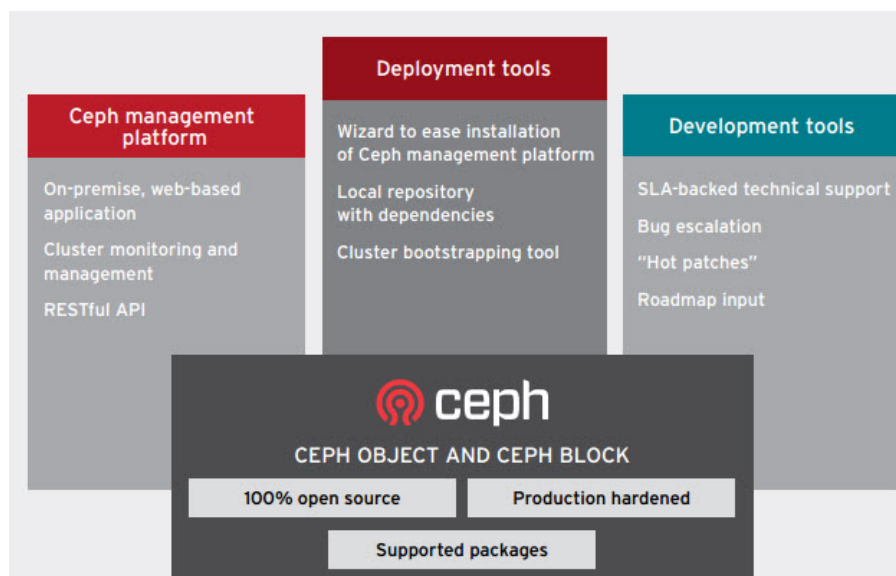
Ceph management platform

On-premise, web-based application

Cluster monitoring and management

RESTful API

Deployment tools

Wizard to ease installation of Ceph management platform

Local repository with dependencies

Cluster bootstrapping tool

Development tools

SLA-backed technical support

Bug escalation

"Hot patches"

Roadmap input

ceph

CEPH OBJECT AND CEPH BLOCK

100% open source

Production hardened

Supported packages